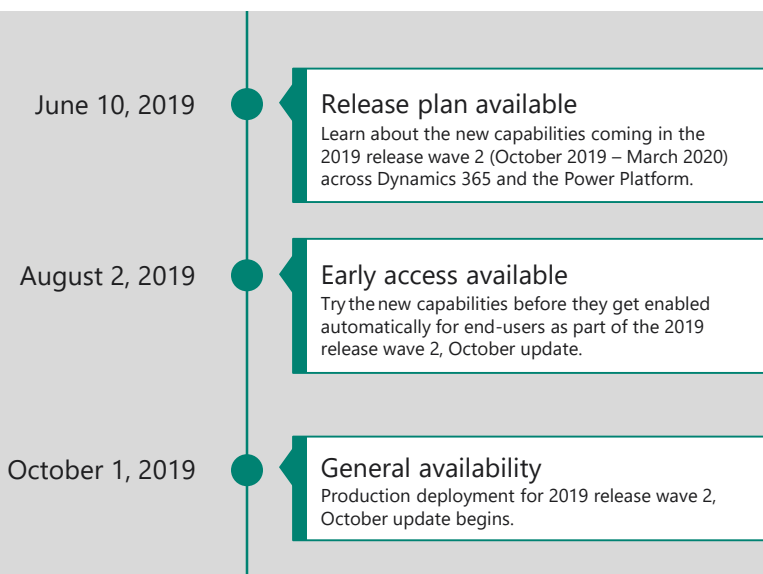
June 10, 2019

Release plan available
Learn about the new capabilities coming in the 2019 release wave 2 (October 2019 – March 2020) across Dynamics 365 and the Power Platform.

August 2, 2019

Early access available
Try the new capabilities before they get enabled automatically for end-users as part of the 2019 release wave 2, October update.

October 1, 2019

General availability
Production deployment for 2019 release wave 2, October update begins.